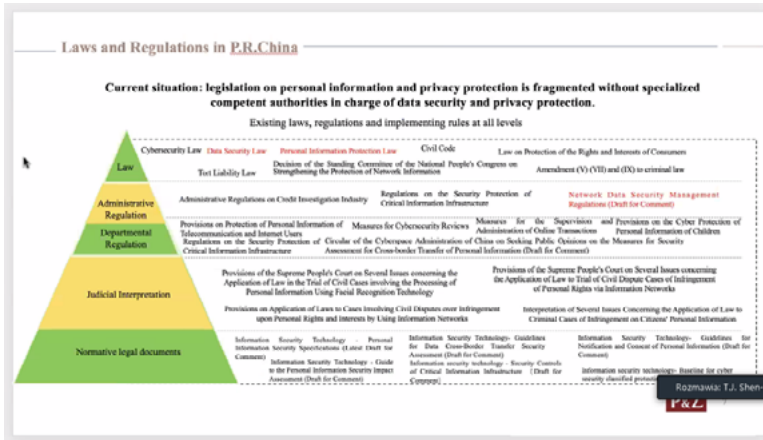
Laws and Regulations in P.R.China

Current situation: legislation on personal information and privacy protection is fragmented without specialized competent authorities in charge of data security and privacy protection.

Existing laws, regulations and implementing rules at all levels

Law

Cybersecurity Law Data Security Law Personal Information Protection Law Civil Code Law on Protection of the Rights and Interests of Consumers

Tort Liability Law Decision of the Standing Committee of the National People's Congress on Strengthening the Protection of Network Information Amendment (V) (VII) and (IX) to criminal law

Administrative Regulation

Administrative Regulations on Credit Investigation Industry Regulations on the Security Protection of Critical Information Infrastructure Network Data Security Management Regulations (Draft for Comment)

Departmental Regulation

Provisions on Protection of Personal Information of Telecommunication and Internet Users Measures for Cybersecurity Reviews Measures for the Supervision and Administration of Online Transactions Provisions on the Cyber Protection of Personal Information of Children

Regulations on the Security Protection of Critical Information Infrastructure Circular of the Cyberspace Administration of China on Seeking Public Opinions on the Measures for Security Assessment for Cross-border Transfer of Personal Information (Draft for Comment)

Judicial Interpretation

Provisions of the Supreme People's Court on Several Issues concerning the Application of Law in the Trial of Civil Cases involving the Processing of Personal Information Using Facial Recognition Technology

Provisions of the Supreme People's Court on Several Issues concerning the Application of Law to Trial of Civil Dispute Cases of Infringement of Personal Rights via Information Networks

Provisions on Application of Laws to Cases Involving Civil Disputes over Infringement upon Personal Rights and Interests by Using Information Networks

Interpretation of Several Issues Concerning the Application of Law to Criminal Cases of Infringement on Citizens' Personal Information

Normative legal documents

Information Security Technology - Personal Information Security Specifications (Latest Draft for Comment)

Information Security Technology - Guide to the Personal Information Security Impact Assessment (Draft for Comment)

Information Security Technology- Guidelines for Data Cross-Border Transfer Security Assessment (Draft for Comment)

Information security technology - Security Controls of Critical Information Infrastructure (Draft for Comment)

Information Security Technology- Guidelines for Notification and Consent of Personal Information (Draft for Comment)

Information security technology- Baseline for cyber security classified protection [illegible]

Rozmawia: T.J. Shen-

P&Z